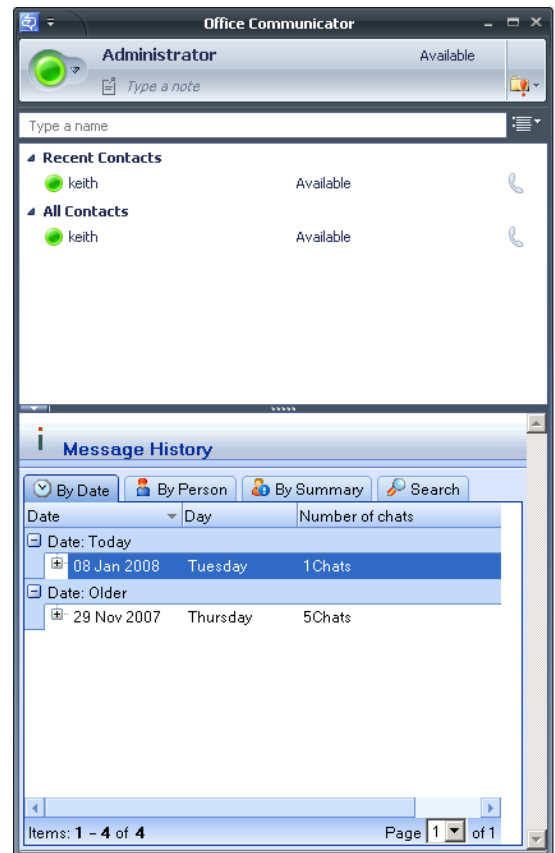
Office Communicator

Administrator
Available
Type a note

Type a name

Recent Contacts
keith Available

All Contacts
keith Available

Message History

By Date | By Person | By Summary | Search

| Date | Day | Number of chats |
|---|---|---|
| Date: Today | | |
| 08 Jan 2008 | Tuesday | 1Chats |
| Date: Older | | |
| 29 Nov 2007 | Thursday | 5Chats |

Items: 1 - 4 of 4
Page 1 of 1